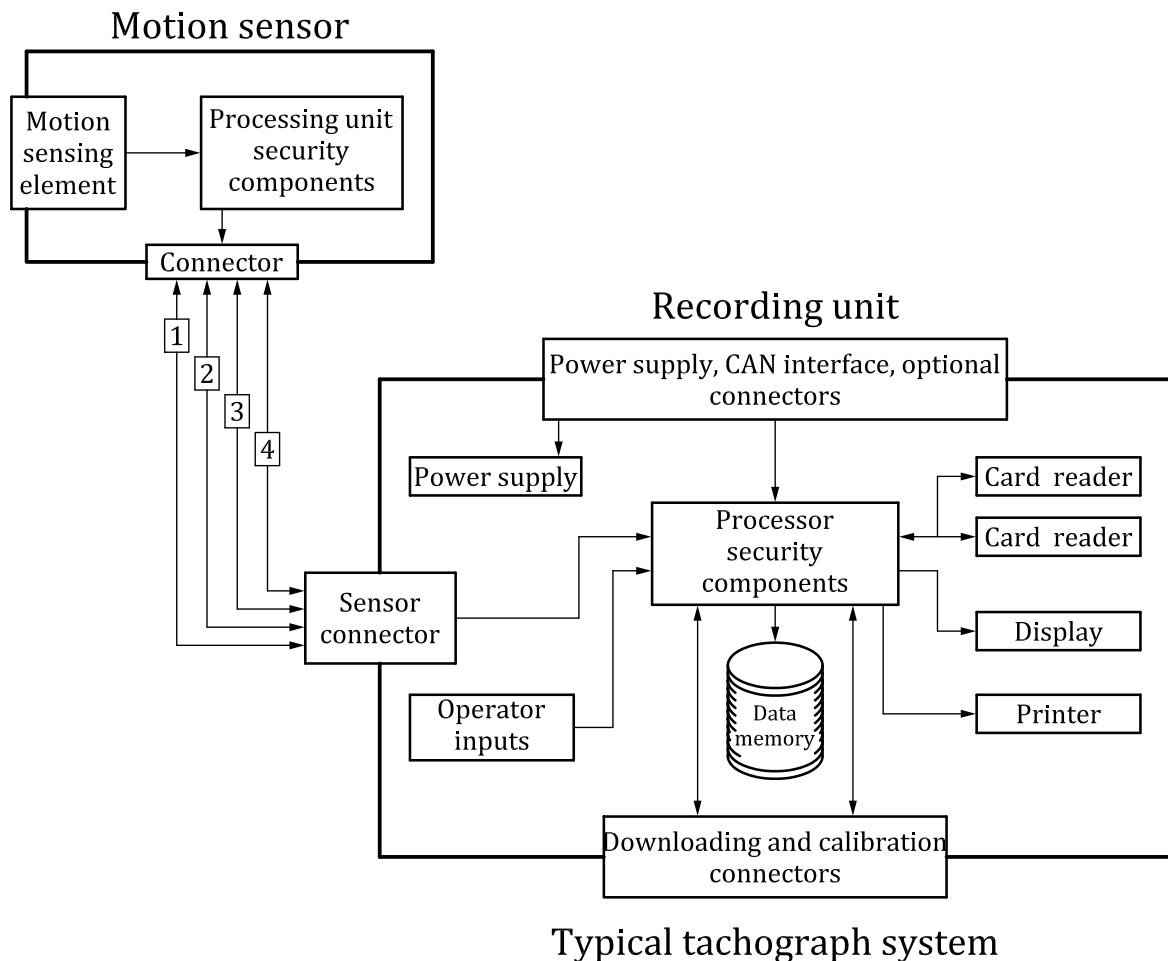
Motion sensor

Motion sensing element

Processing unit security components

Connector

1

2

3

4

Recording unit

Power supply, CAN interface, optional connectors

Power supply

Card reader

Card reader

Processor security components

Sensor connector

Display

Operator inputs

Data memory

Printer

Downloading and calibration connectors

Typical tachograph system